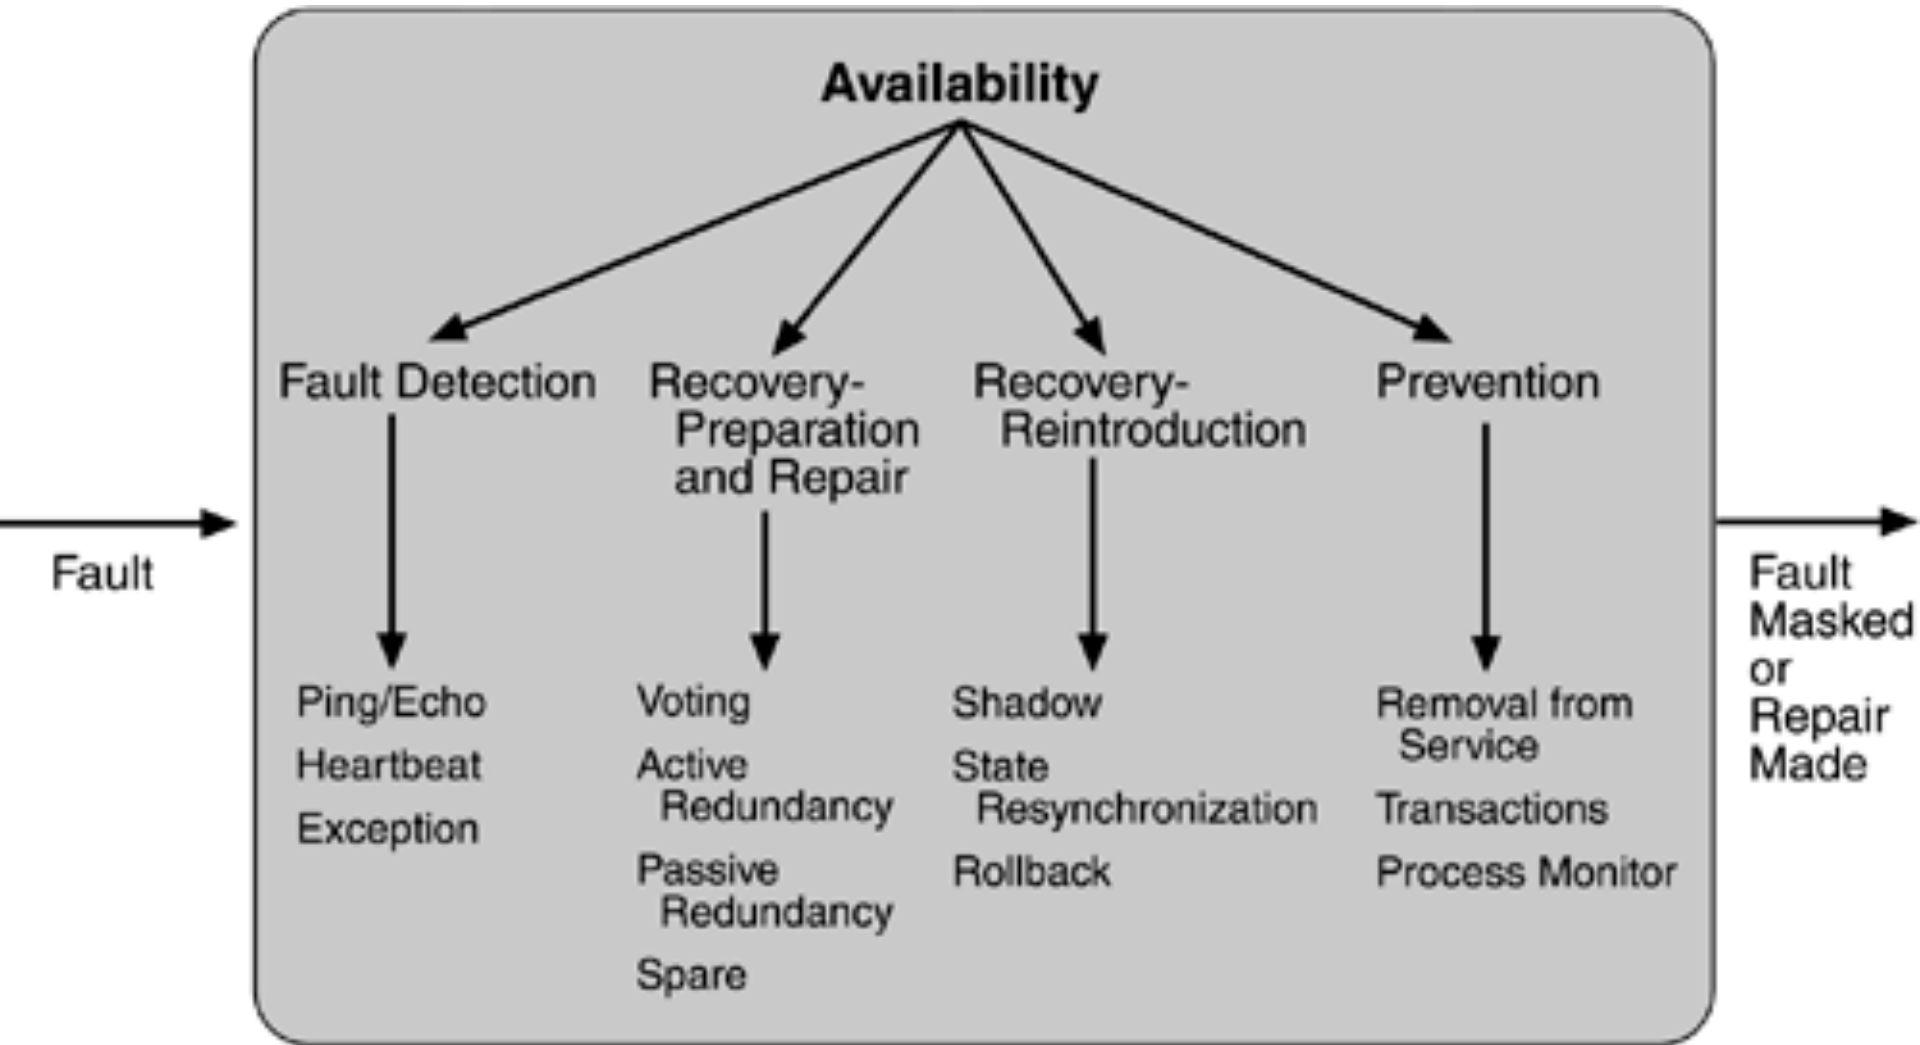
Fault

Availability

Fault Detection

Ping/Echo
Heartbeat
Exception

Recovery-Preparation and Repair

Voting
Active Redundancy
Passive Redundancy
Spare

Recovery-Reintroduction

Shadow
State Resynchronization
Rollback

Prevention

Removal from Service
Transactions
Process Monitor

Fault Masked or Repair Made